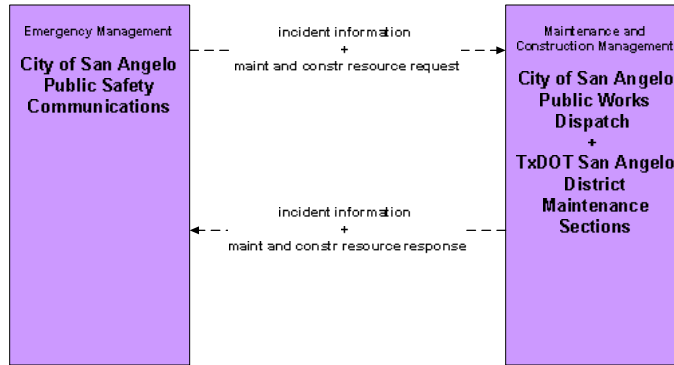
Emergency Management

City of San Angelo Public Safety Communications

incident information
+
maint and constr resource request

Maintenance and Construction Management

City of San Angelo Public Works Dispatch
+
TxDOT San Angelo District Maintenance Sections

incident information
+
maint and constr resource response